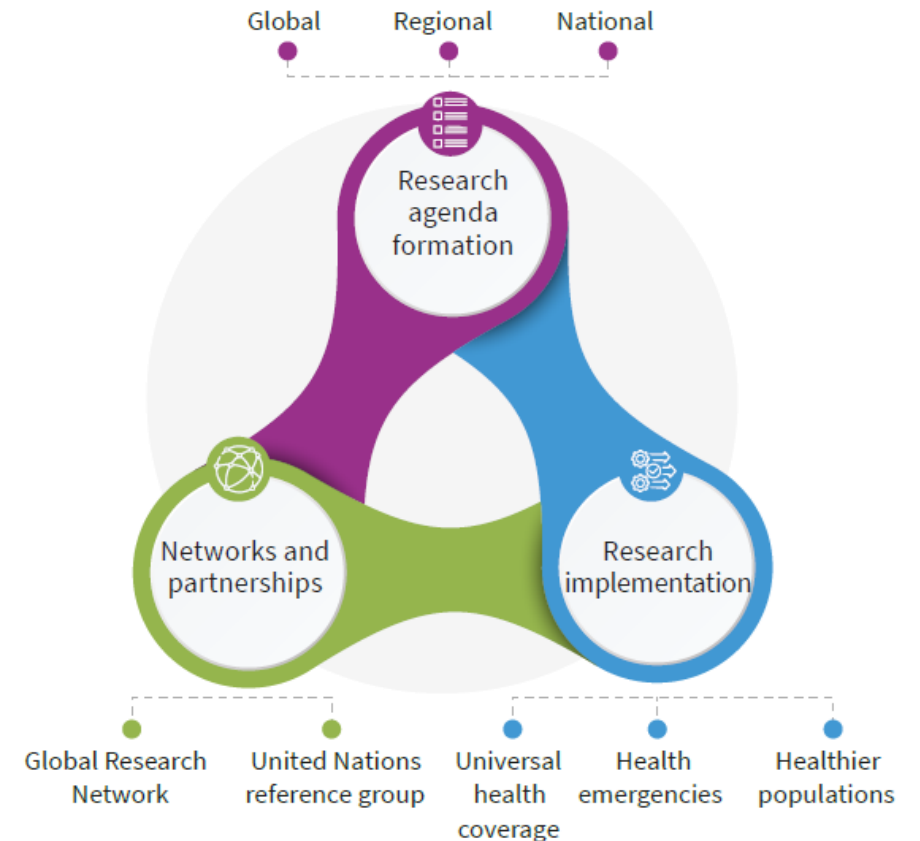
Global
Regional
National

Research agenda formation

Networks and partnerships

Research implementation

Global Research Network
United Nations reference group
Universal health coverage
Health emergencies
Healthier populations